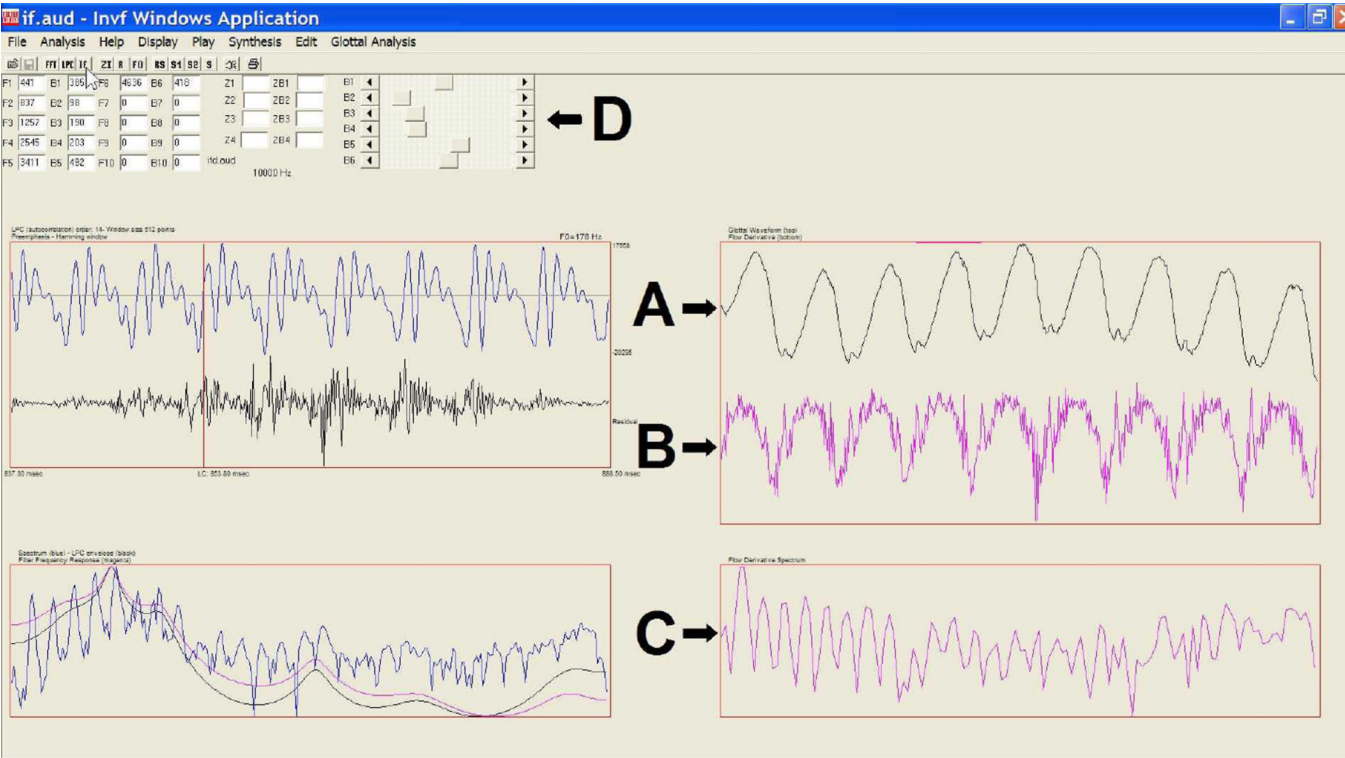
if.aud - Invf Windows Application

File Analysis Help Display Play Synthesis Edit Glottal Analysis

FFT LPC IF ZI R F0 RS S1 S2 S

F1 441 B1 385 F6 4636 B6 418
F2 837 B2 98 F7 0 B7 0
F3 1257 B3 150 F8 0 B8 0
F4 2545 B4 203 F9 0 B9 0
F5 3411 B5 482 F10 0 B10 0

Z1 ZB1
Z2 ZB2
Z3 ZB3
Z4 ZB4

B1
B2
B3
B4
B5
B6

D

rfd.aud
10000 Hz

LPC (autocorrelation) order: 14 - Window size 512 points
Preemphasis - Hamming window
F0=176 Hz
17558
20298
Residual
537.30 msec
LC: 553.80 msec
588.50 msec

Glottal Waveform (top)
Flow Derivative (bottom)

A
B

Spectrum (blue) - LPC envelope (black)
Filter Frequency Response (magenta)

Flow Derivative Spectrum

C